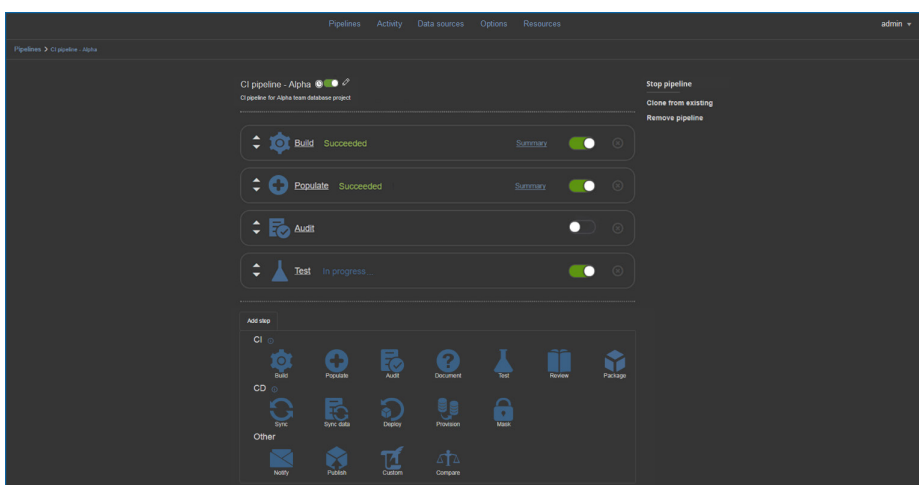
Pipelines Activity Data sources Options Resources

admin

Pipelines > CI pipeline - Alpha

CI pipeline - Alpha

CI pipeline for Alpha team database project

Stop pipeline

Clone from existing

Remove pipeline

Build Succeeded Summary

Populate Succeeded Summary

Audit

Test In progress...

Add step

CI

Build Populate Audit Document Test Review Package

CD

Sync Sync data Deploy Provision Mask

Other

Notify Publish Custom Compare